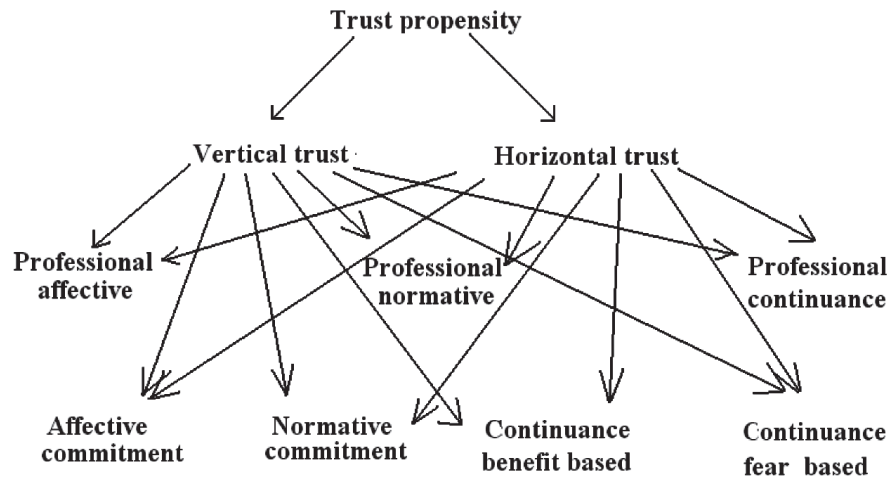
Trust propensity

Vertical trust

Horizontal trust

Professional affective

Professional normative

Professional continuance

Affective commitment

Normative commitment

Continuance benefit based

Continuance fear based